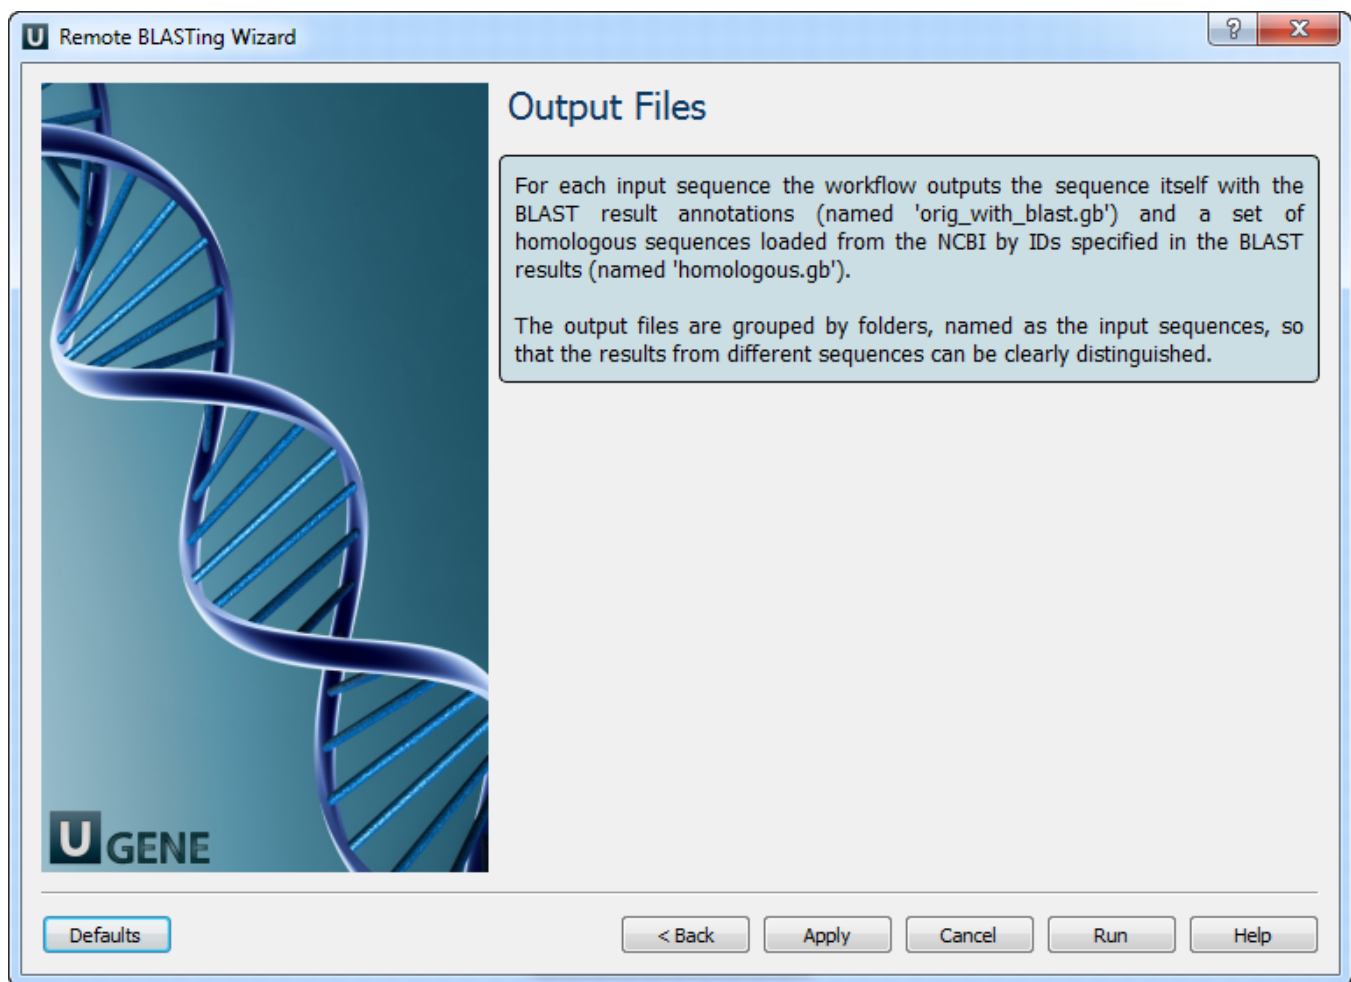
U Remote BLASTing Wizard

?

X

Output Files

For each input sequence the workflow outputs the sequence itself with the BLAST result annotations (named 'orig_with_blast.gb') and a set of homologous sequences loaded from the NCBI by IDs specified in the BLAST results (named 'homologous.gb').

The output files are grouped by folders, named as the input sequences, so that the results from different sequences can be clearly distinguished.

U GENE

Defaults

< Back

Apply

Cancel

Run

Help